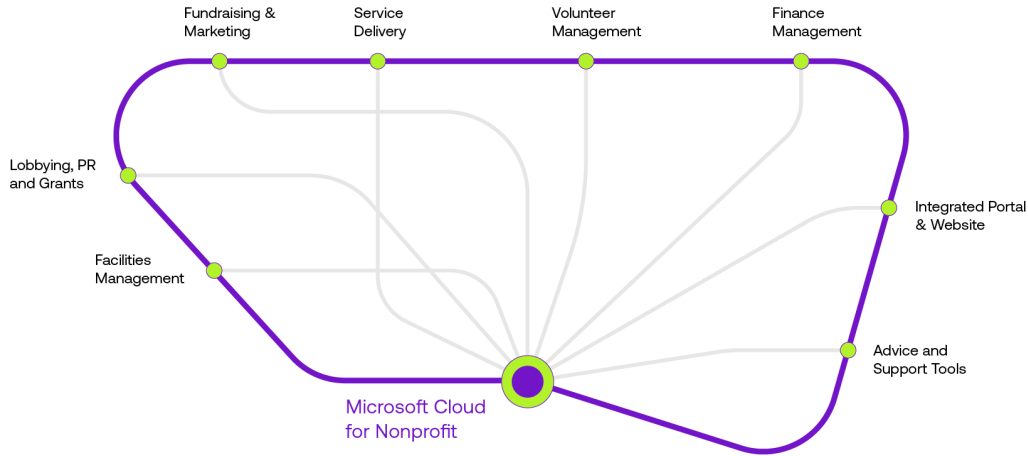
Fundraising & Marketing

Service Delivery

Volunteer Management

Finance Management

Lobbying, PR and Grants

Integrated Portal & Website

Facilities Management

Advice and Support Tools

Microsoft Cloud for Nonprofit